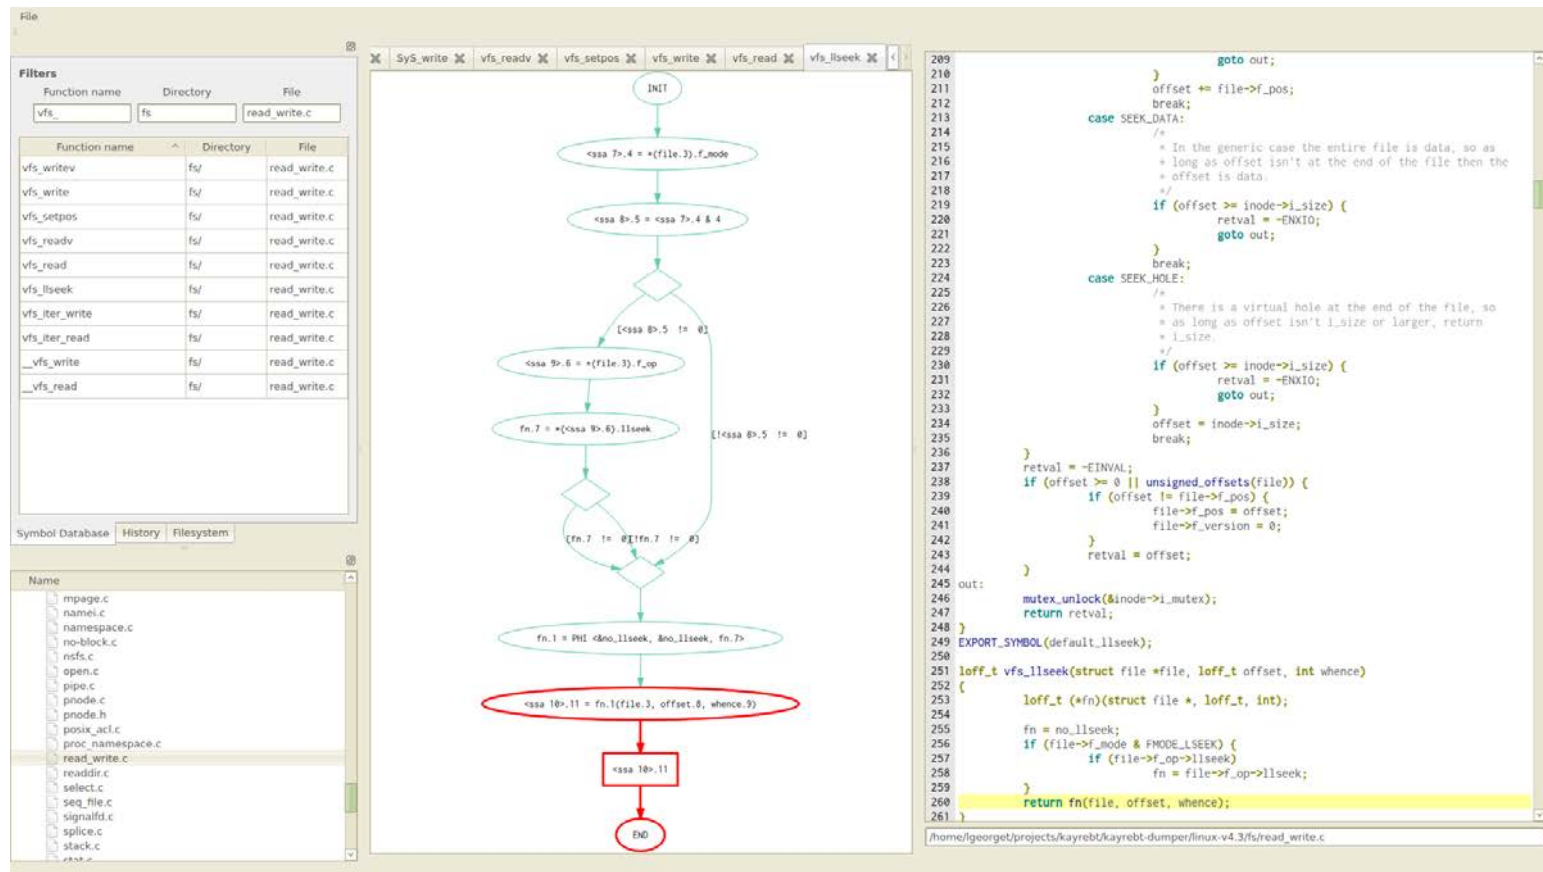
File

Filters
Function name Directory File
vfs_ fs read_write.c

| Function name | Directory | File |
|---|---|---|
| vfs_writev | fs/ | read_write.c |
| vfs_write | fs/ | read_write.c |
| vfs_setpos | fs/ | read_write.c |
| vfs_readv | fs/ | read_write.c |
| vfs_read | fs/ | read_write.c |
| vfs_llseek | fs/ | read_write.c |
| vfs_iter_write | fs/ | read_write.c |
| vfs_iter_read | fs/ | read_write.c |
| __vfs_write | fs/ | read_write.c |
| __vfs_read | fs/ | read_write.c |

Symbol Database History Filesystem

Name
mpage.c
namei.c
namespace.c
no-block.c
nsfs.c
open.c
pipe.c
pnode.c
pnode.h
posix_acl.c
proc_namespace.c
read_write.c
readdir.c
select.c
seq_file.c
signalfd.c
splice.c
stack.c
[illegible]

SyS_write vfs_readv vfs_setpos vfs_write vfs_read vfs_llseek

INIT
<ssa 7>.4 = *(file.3).f_mode
<ssa 8>.5 = <ssa 7>.4 & 4
[<ssa 8>.5 != 0]
<ssa 9>.6 = *(file.3).f_op
fn.7 = *(<ssa 9>.6).llseek
[!<ssa 8>.5 != 0]
[fn.7 != 0] [!fn.7 != 0]
fn.1 = PHI <&no_llseek, &no_llseek, fn.7>
<ssa 10>.11 = fn.1(file.3, offset.8, whence.9)
<ssa 10>.11
END

209 goto out;
210 }
211 offset += file->f_pos;
212 break;
213 case SEEK_DATA:
214 /*
215 * In the generic case the entire file is data, so as
216 * long as offset isn't at the end of the file then the
217 * offset is data.
218 */
219 if (offset >= inode->i_size) {
220 retval = -ENXIO;
221 goto out;
222 }
223 break;
224 case SEEK_HOLE:
225 /*
226 * There is a virtual hole at the end of the file, so
227 * as long as offset isn't i_size or larger, return
228 * i_size.
229 */
230 if (offset >= inode->i_size) {
231 retval = -ENXIO;
232 goto out;
233 }
234 offset = inode->i_size;
235 break;
236 }
237 retval = -EINVAL;
238 if (offset >= 0 || unsigned_offsets(file)) {
239 if (offset != file->f_pos) {
240 file->f_pos = offset;
241 file->f_version = 0;
242 }
243 retval = offset;
244 }
245 out:
246 mutex_unlock(&inode->i_mutex);
247 return retval;
248 }
249 EXPORT_SYMBOL(default_llseek);
250
251 loff_t vfs_llseek(struct file *file, loff_t offset, int whence)
252 {
253 loff_t (*fn)(struct file *, loff_t, int);
254
255 fn = no_llseek;
256 if (file->f_mode & FMODE_LSEEK) {
257 if (file->f_op->llseek)
258 fn = file->f_op->llseek;
259 }
260 return fn(file, offset, whence);
261 }
/home/lgeorget/projects/kayrebt/kayrebt-dumper/linux-v4.3/fs/read_write.c